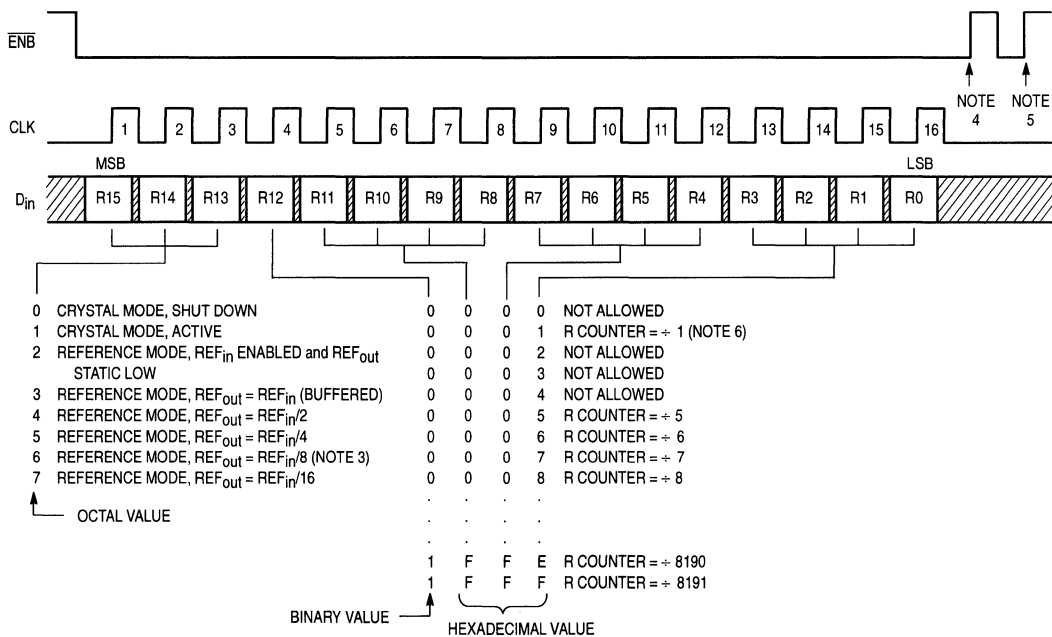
$\overline{ENB}$

CLK

1 2 3 4 5 6 7 8 9 10 11 12 13 14 15 16

NOTE 4

NOTE 5

MSB

LSB

$D_{in}$

R15 R14 R13 R12 R11 R10 R9 R8 R7 R6 R5 R4 R3 R2 R1 R0

0 CRYSTAL MODE, SHUT DOWN
1 CRYSTAL MODE, ACTIVE
2 REFERENCE MODE, $REF_{in}$ ENABLED and $REF_{out}$ STATIC LOW
3 REFERENCE MODE, $REF_{out}$ = $REF_{in}$ (BUFFERED)
4 REFERENCE MODE, $REF_{out}$ = $REF_{in}/2$
5 REFERENCE MODE, $REF_{out}$ = $REF_{in}/4$
6 REFERENCE MODE, $REF_{out}$ = $REF_{in}/8$ (NOTE 3)
7 REFERENCE MODE, $REF_{out}$ = $REF_{in}/16$

OCTAL VALUE

| | | | | |
|---|---|---|---|---|
| 0 | 0 | 0 | 0 | NOT ALLOWED |
| 0 | 0 | 0 | 1 | R COUNTER = $\div$ 1 (NOTE 6) |
| 0 | 0 | 0 | 2 | NOT ALLOWED |
| 0 | 0 | 0 | 3 | NOT ALLOWED |
| 0 | 0 | 0 | 4 | NOT ALLOWED |
| 0 | 0 | 0 | 5 | R COUNTER = $\div$ 5 |
| 0 | 0 | 0 | 6 | R COUNTER = $\div$ 6 |
| 0 | 0 | 0 | 7 | R COUNTER = $\div$ 7 |
| 0 | 0 | 0 | 8 | R COUNTER = $\div$ 8 |
| . | . | . | . | |
| . | . | . | . | |
| . | . | . | . | |
| 1 | F | F | E | R COUNTER = $\div$ 8190 |
| 1 | F | F | F | R COUNTER = $\div$ 8191 |

BINARY VALUE

HEXADECIMAL VALUE